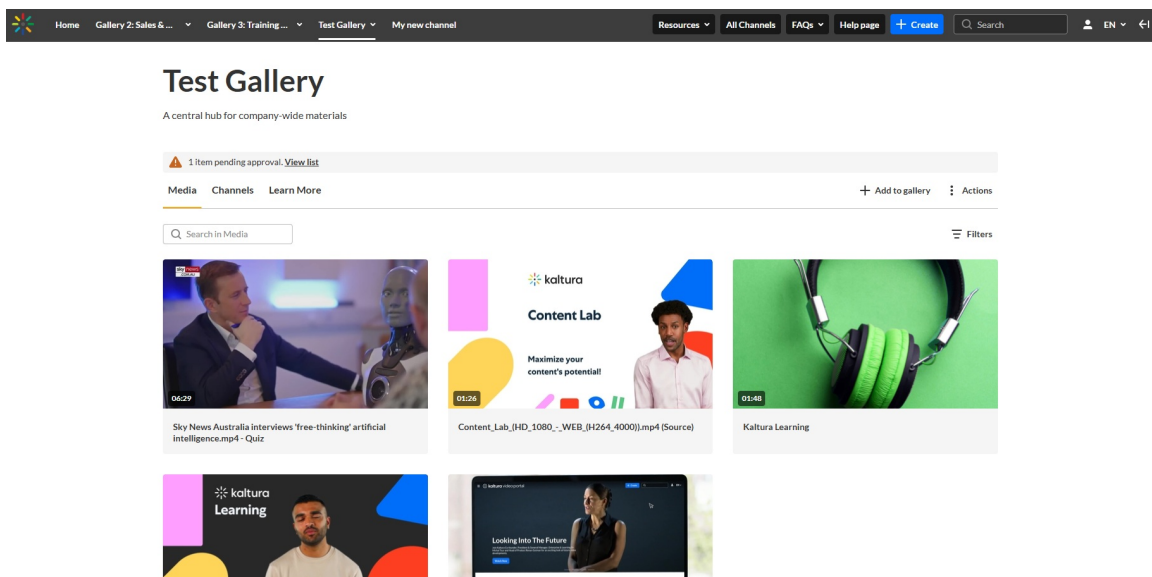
Home Gallery 2: Sales & ... Gallery 3: Training ... Test Gallery My new channel Resources All Channels FAQs Help page + Create Search EN

Test Gallery

A central hub for company-wide materials

1 item pending approval. View list

Media Channels Learn More + Add to gallery Actions

Search in Media Filters

06:29
Sky News Australia interviews 'free-thinking' artificial intelligence.mp4 - Quiz

kaltura
Content Lab
Maximize your content's potential!
01:26
Content_Lab_(HD_1080_-_WEB_(H264_4000)).mp4 (Source)

01:48
Kaltura Learning

kaltura
Learning

kaltura videoportal
Looking Into The Future